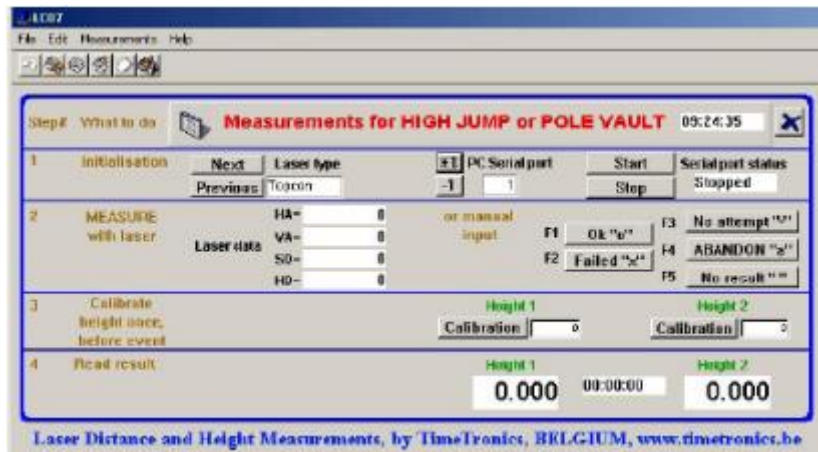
LD07

File Edit Measurements Help

Step# What to do

Measurements for HIGH JUMP or POLE VAULT

09:24:35

1 Initialisation

Next Previous

Laser type Topcon

+1 -1 PC Serial port 1

Start Stop

Serialport status Stopped

2 MEASURE with laser

Laser data

HA= 0
VA= 0
SD= 0
HD= 0

or manual input

F1 Ok "o"
F2 Failed "x"

F3 No attempt "/"
F4 ABANDON "z"
F5 No result " "

3 Calibrate height once, before event

Height 1 Calibration 0

Height 2 Calibration 0

4 Read result

Height 1 0.000

00:00:00

Height 2 0.000

Laser Distance and Height Measurements, by TimeTronics, BELGIUM, www.timetronics.be